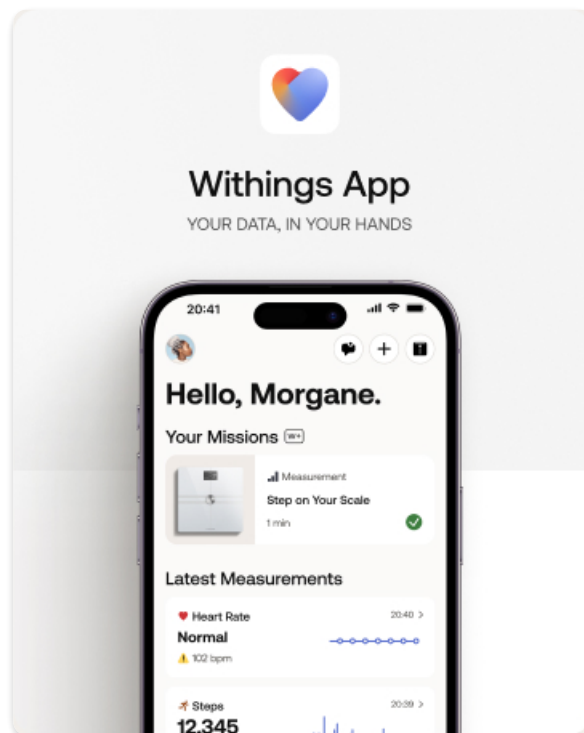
Withings App

YOUR DATA, IN YOUR HANDS

20:41

Hello, Morgane.

Your Missions W+

Measurement

Step on Your Scale

1 min

Latest Measurements

Heart Rate

20:40 >

Normal

102 bpm

Steps

20:39 >

12,345